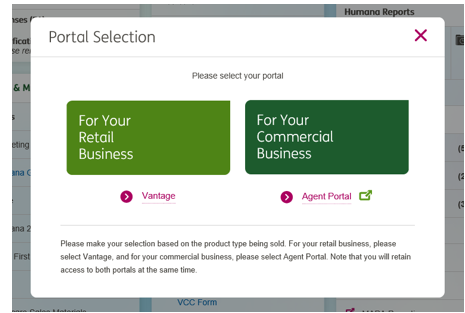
Portal Selection

Please select your portal

For Your Retail Business

For Your Commercial Business

Vantage

Agent Portal

Please make your selection based on the product type being sold. For your retail business, please select Vantage, and for your commercial business, please select Agent Portal. Note that you will retain access to both portals at the same time.

Humana Reports

VCC Form